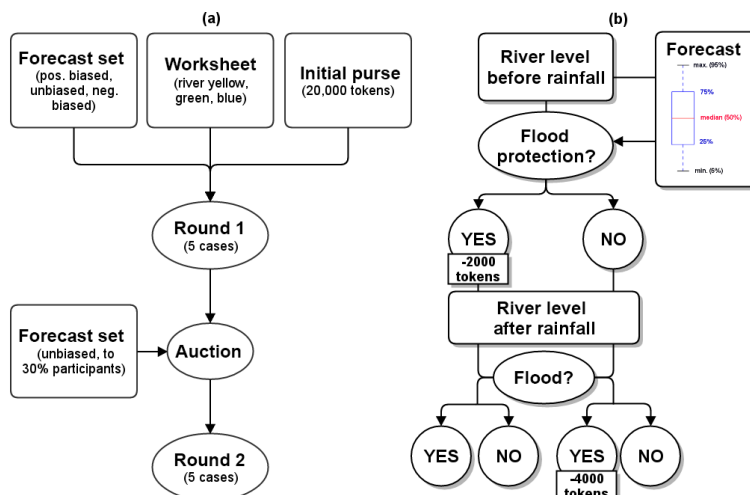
(a)

Forecast set (pos. biased, unbiased, neg. biased)

Worksheet (river yellow, green, blue)

Initial purse (20,000 tokens)

Round 1 (5 cases)

Forecast set (unbiased, to 30% participants)

Auction

Round 2 (5 cases)

(b)

River level before rainfall

Forecast

max. (95%)

75%

median (50%)

25%

min. (5%)

Flood protection?

YES

-2000 tokens

NO

River level after rainfall

Flood?

YES

NO

YES

-4000 tokens

NO